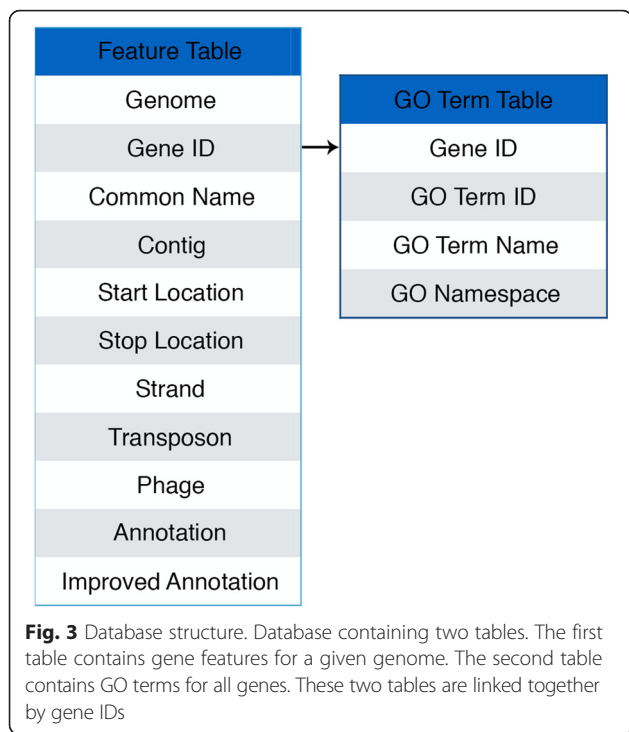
| Feature Table |
|---|
| Genome |
| Gene ID |
| Common Name |
| Contig |
| Start Location |
| Stop Location |
| Strand |
| Transposon |
| Phage |
| Annotation |
| Improved Annotation |

| GO Term Table |
|---|
| Gene ID |
| GO Term ID |
| GO Term Name |
| GO Namespace |

**Fig. 3** Database structure. Database containing two tables. The first table contains gene features for a given genome. The second table contains GO terms for all genes. These two tables are linked together by gene IDs